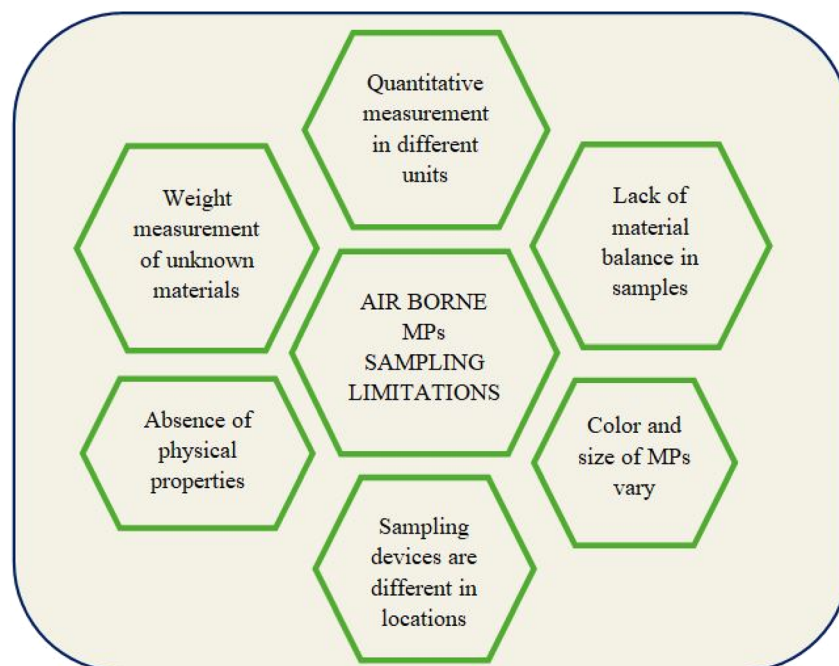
Quantitative measurement in different units

Weight measurement of unknown materials

Lack of material balance in samples

AIR BORNE MPs SAMPLING LIMITATIONS

Absence of physical properties

Color and size of MPs vary

Sampling devices are different in locations